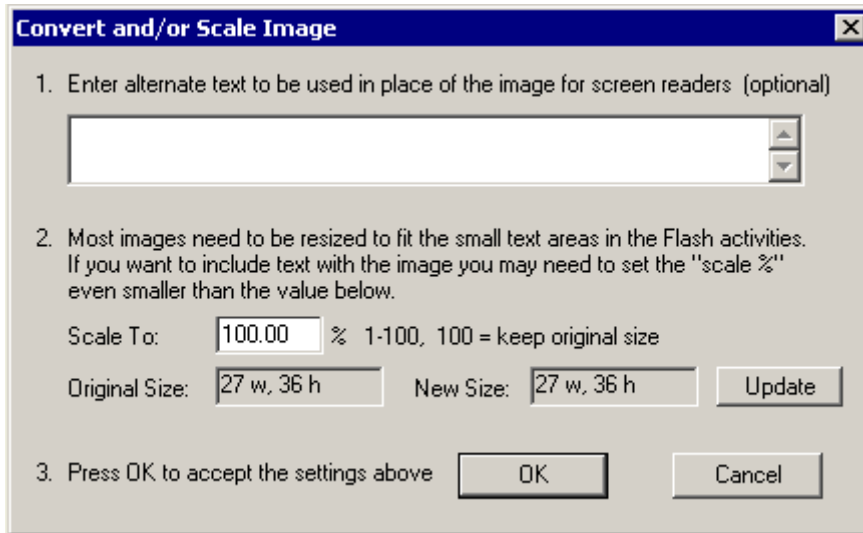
Convert and/or Scale Image

1. Enter alternate text to be used in place of the image for screen readers (optional)

2. Most images need to be resized to fit the small text areas in the Flash activities. If you want to include text with the image you may need to set the "scale %" even smaller than the value below.

Scale To: 100.00 % 1-100, 100 = keep original size

Original Size: 27 w, 36 h New Size: 27 w, 36 h Update

3. Press OK to accept the settings above OK Cancel